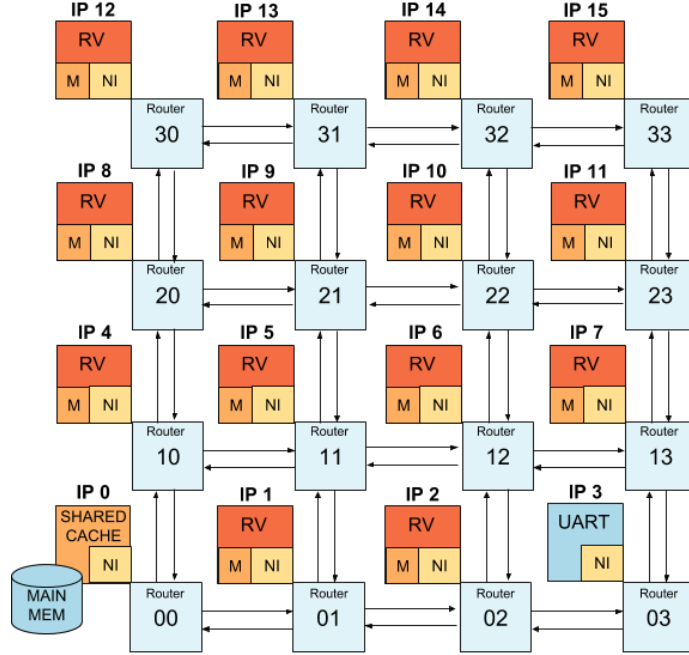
IP 12
RV
M NI
IP 13
RV
M NI
IP 14
RV
M NI
IP 15
RV
M NI
Router 30
Router 31
Router 32
Router 33
IP 8
RV
M NI
IP 9
RV
M NI
IP 10
RV
M NI
IP 11
RV
M NI
Router 20
Router 21
Router 22
Router 23
IP 4
RV
M NI
IP 5
RV
M NI
IP 6
RV
M NI
IP 7
RV
M NI
Router 10
Router 11
Router 12
Router 13
IP 0
SHARED CACHE
NI
MAIN MEM
IP 1
RV
M NI
IP 2
RV
M NI
IP 3
UART
NI
Router 00
Router 01
Router 02
Router 03